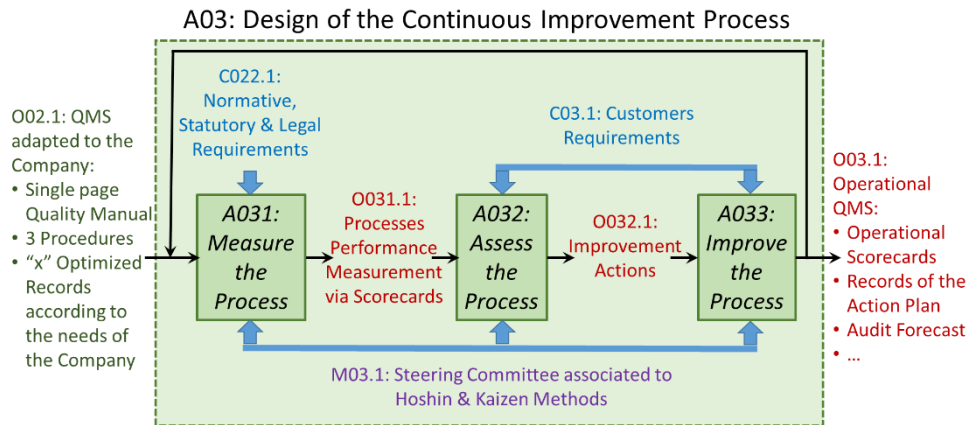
A03: Design of the Continuous Improvement Process

O02.1: QMS adapted to the Company:
• Single page Quality Manual
• 3 Procedures
• "x" Optimized Records according to the needs of the Company

C022.1: Normative, Statutory & Legal Requirements

A031: Measure the Process

O031.1: Processes Performance Measurement via Scorecards

C03.1: Customers Requirements

A032: Assess the Process

O032.1: Improvement Actions

A033: Improve the Process

O03.1: Operational QMS:
• Operational Scorecards
• Records of the Action Plan
• Audit Forecast
• …

M03.1: Steering Committee associated to Hoshin & Kaizen Methods